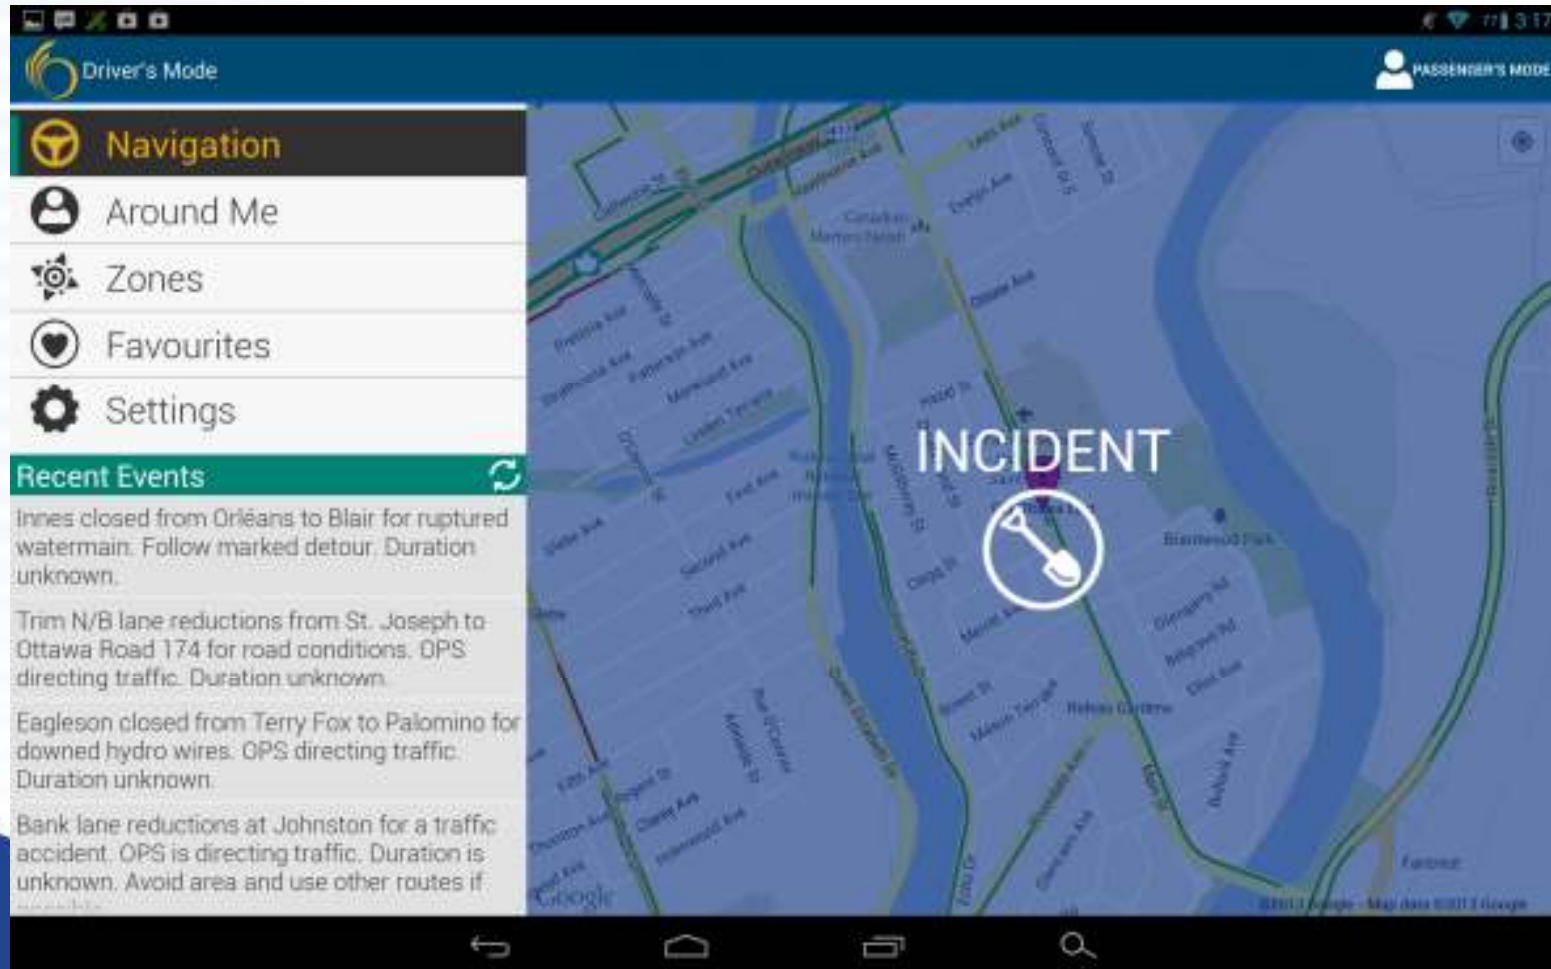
Driver's Mode

PASSENGER'S MODE

Navigation

Around Me

Zones

Favourites

Settings

Recent Events

Innes closed from Orléans to Blair for ruptured watermain. Follow marked detour. Duration unknown.

Trim N/B lane reductions from St. Joseph to Ottawa Road 174 for road conditions. OPS directing traffic. Duration unknown.

Eagleson closed from Terry Fox to Palomino for downed hydro wires. OPS directing traffic. Duration unknown.

Bank lane reductions at Johnston for a traffic accident. OPS is directing traffic. Duration is unknown. Avoid area and use other routes if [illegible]

INCIDENT

Google